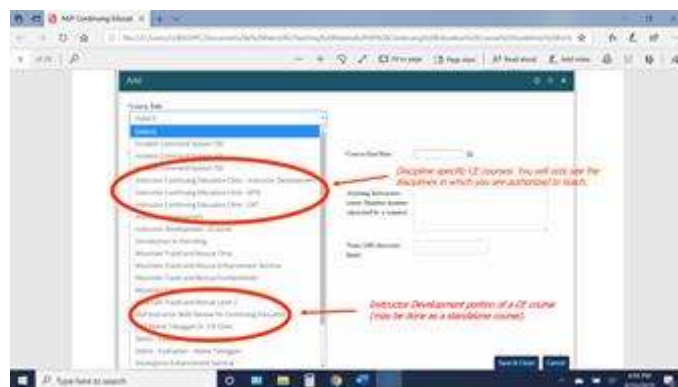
NSP Continuing Educat

Add

Course Title

Select

Course Start Date

Discipline specific CE courses. You will only see the disciplines in which you are authorized to teach.

Instructor Continuing Education Clinic - SPTB

Instructor Development - In Lieu

Introduction to Patrolling

Mountain Travel and Rescue Clinic

Instructor Development portion of a CE course (may be done as a standalone course).

Save & Close

Cancel

Type here to search